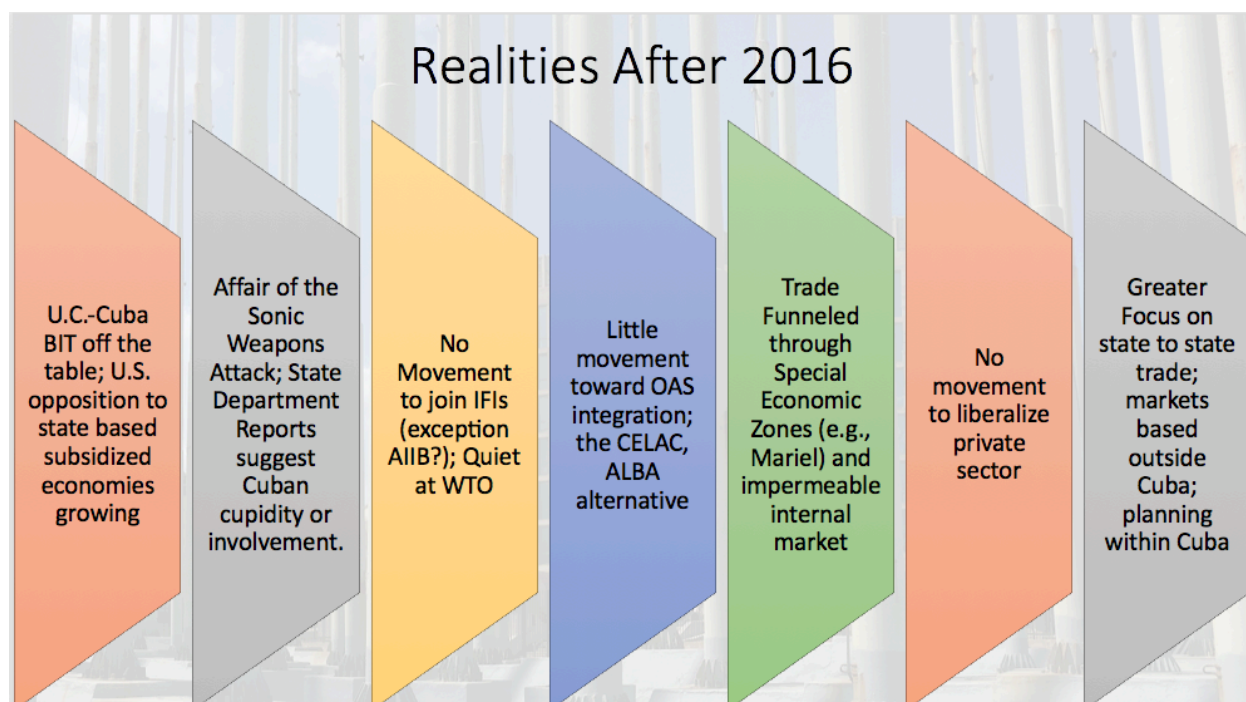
Realities After 2016

U.C.-Cuba BIT off the table; U.S. opposition to state based subsidized economies growing

Affair of the Sonic Weapons Attack; State Department Reports suggest Cuban cupidity or involvement.

No Movement to join IFIs (exception AIIB?); Quiet at WTO

Little movement toward OAS integration; the CELAC, ALBA alternative

Trade Funneled through Special Economic Zones (e.g., Mariel) and impermeable internal market

No movement to liberalize private sector

Greater Focus on state to state trade; markets based outside Cuba; planning within Cuba